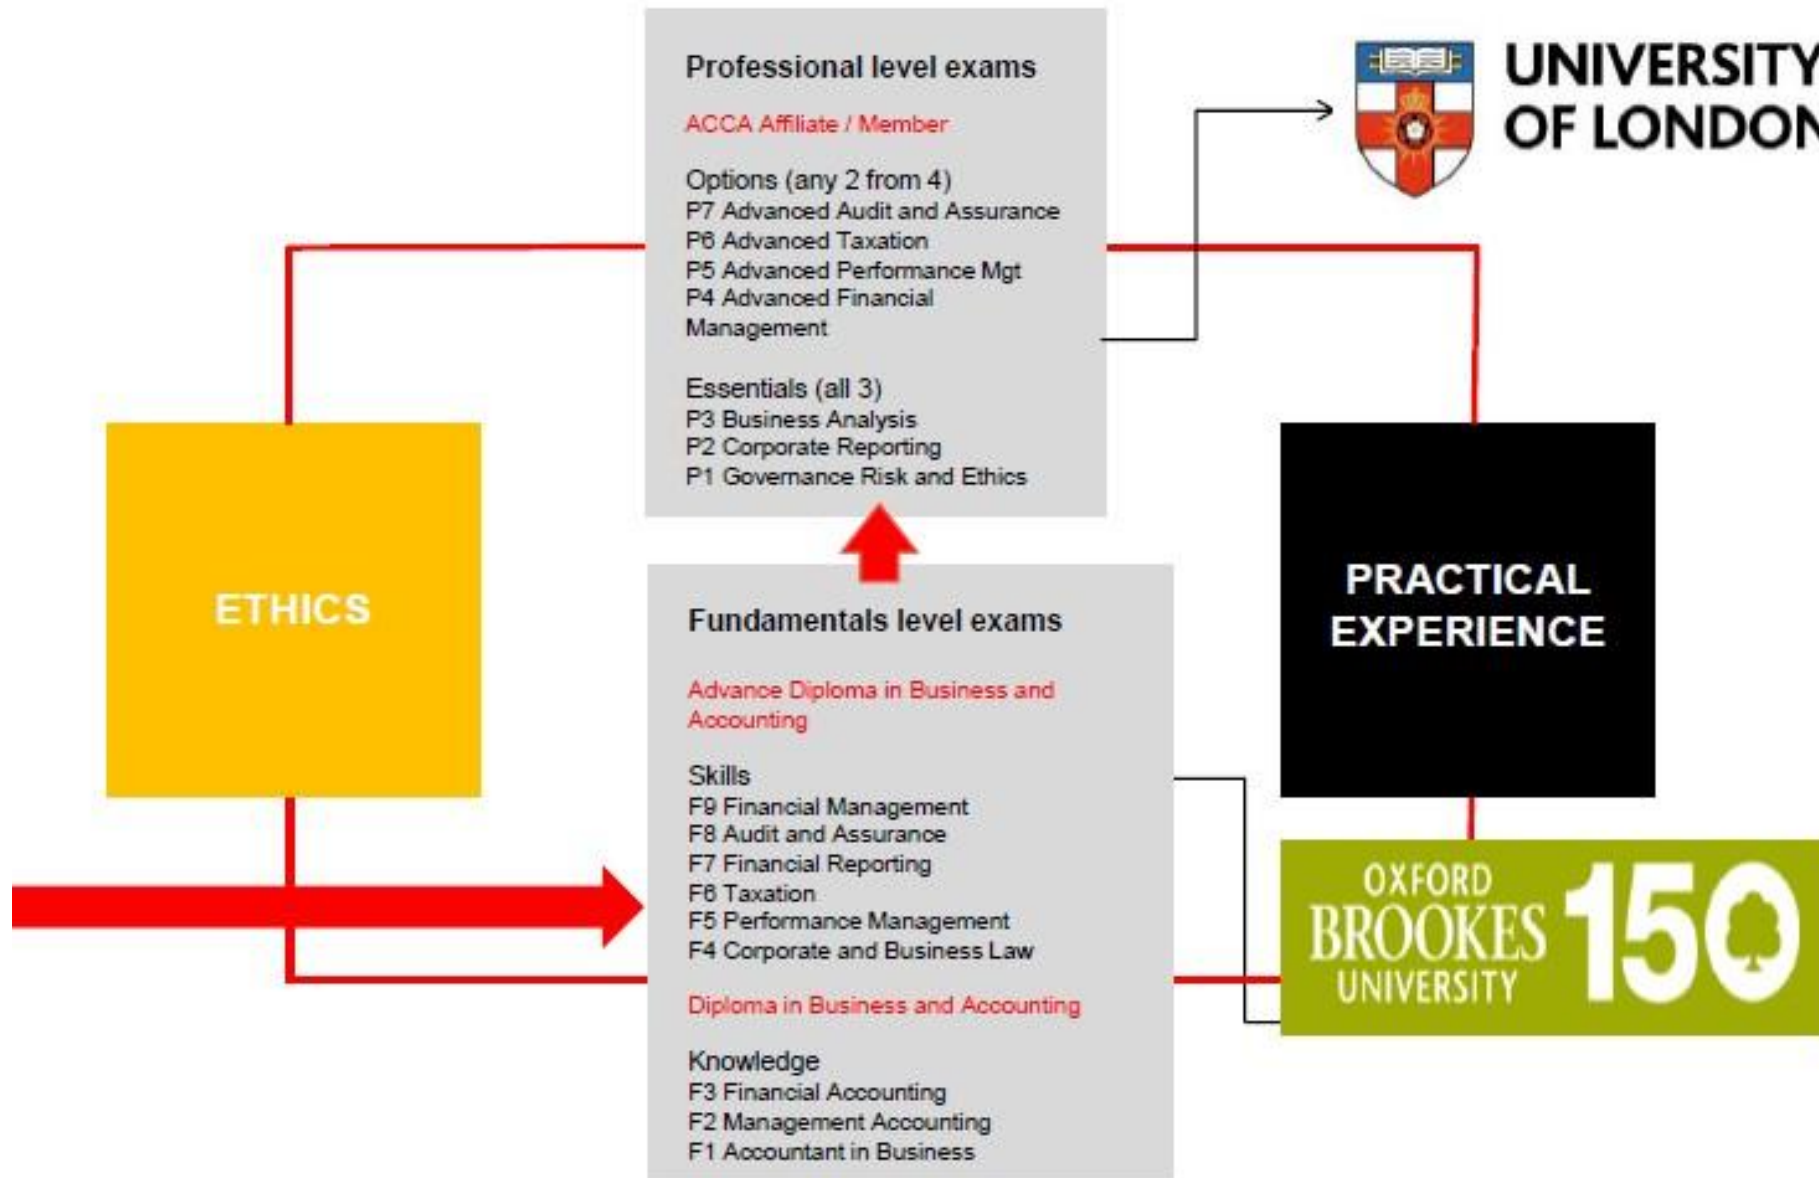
Professional level exams

ACCA Affiliate / Member

Options (any 2 from 4)
P7 Advanced Audit and Assurance
P6 Advanced Taxation
P5 Advanced Performance Mgt
P4 Advanced Financial Management

Essentials (all 3)
P3 Business Analysis
P2 Corporate Reporting
P1 Governance Risk and Ethics

UNIVERSITY OF LONDON

ETHICS

Fundamentals level exams

Advance Diploma in Business and Accounting

Skills
F9 Financial Management
F8 Audit and Assurance
F7 Financial Reporting
F6 Taxation
F5 Performance Management
F4 Corporate and Business Law

Diploma in Business and Accounting

Knowledge
F3 Financial Accounting
F2 Management Accounting
F1 Accountant in Business

PRACTICAL EXPERIENCE

OXFORD BROOKES UNIVERSITY 150